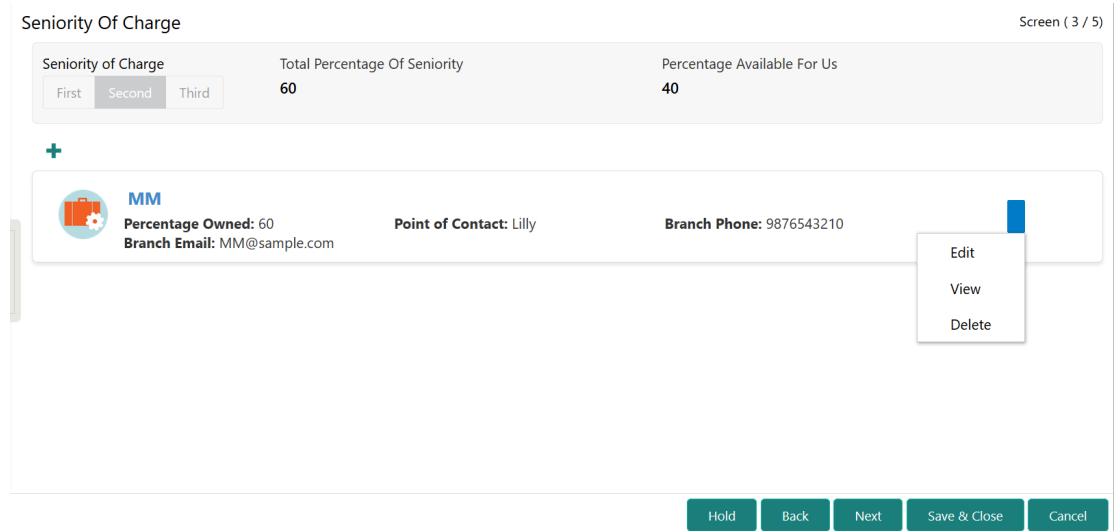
Seniority Of Charge

Screen ( 3 / 5)

Seniority of Charge
First Second Third

Total Percentage Of Seniority
60

Percentage Available For Us
40

+

MM
**Percentage Owned:** 60
**Branch Email:** MM@sample.com
**Point of Contact:** Lilly
**Branch Phone:** 9876543210

Edit
View
Delete

Hold Back Next Save & Close Cancel